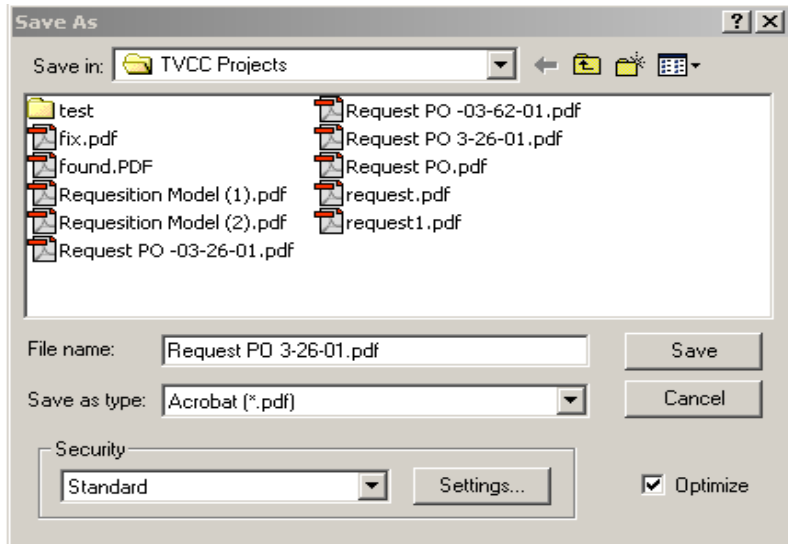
Save As

?

Save in: TVCC Projects

test
fix.pdf
found.PDF
Requesition Model (1).pdf
Requesition Model (2).pdf
Request PO -03-26-01.pdf
Request PO -03-62-01.pdf
Request PO 3-26-01.pdf
Request PO.pdf
request.pdf
request1.pdf

File name: Request PO 3-26-01.pdf

Save

Save as type: Acrobat (*.pdf)

Cancel

Security

Standard

Settings...

Optimize